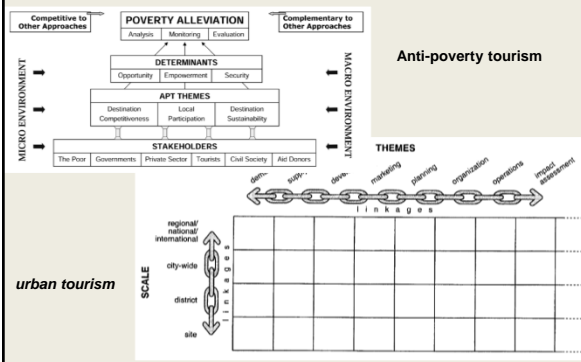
Competitive to Other Approaches

POVERTY ALLEVIATION

Analysis | Monitoring | Evaluation

Complementary to Other Approaches

MICRO ENVIRONMENT

MACRO ENVIRONMENT

DETERMINANTS

Opportunity | Empowerment | Security

APT THEMES

Destination Competitiveness | Local Participation | Destination Sustainability

STAKEHOLDERS

The Poor | Governments | Private Sector | Tourists | Civil Society | Aid Donors

Anti-poverty tourism

THEMES

dem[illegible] supp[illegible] deve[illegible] marketing planning organization operations impact assessment

linkages

SCALE

regional/ national/ international

city-wide

district

site

linkages

urban tourism